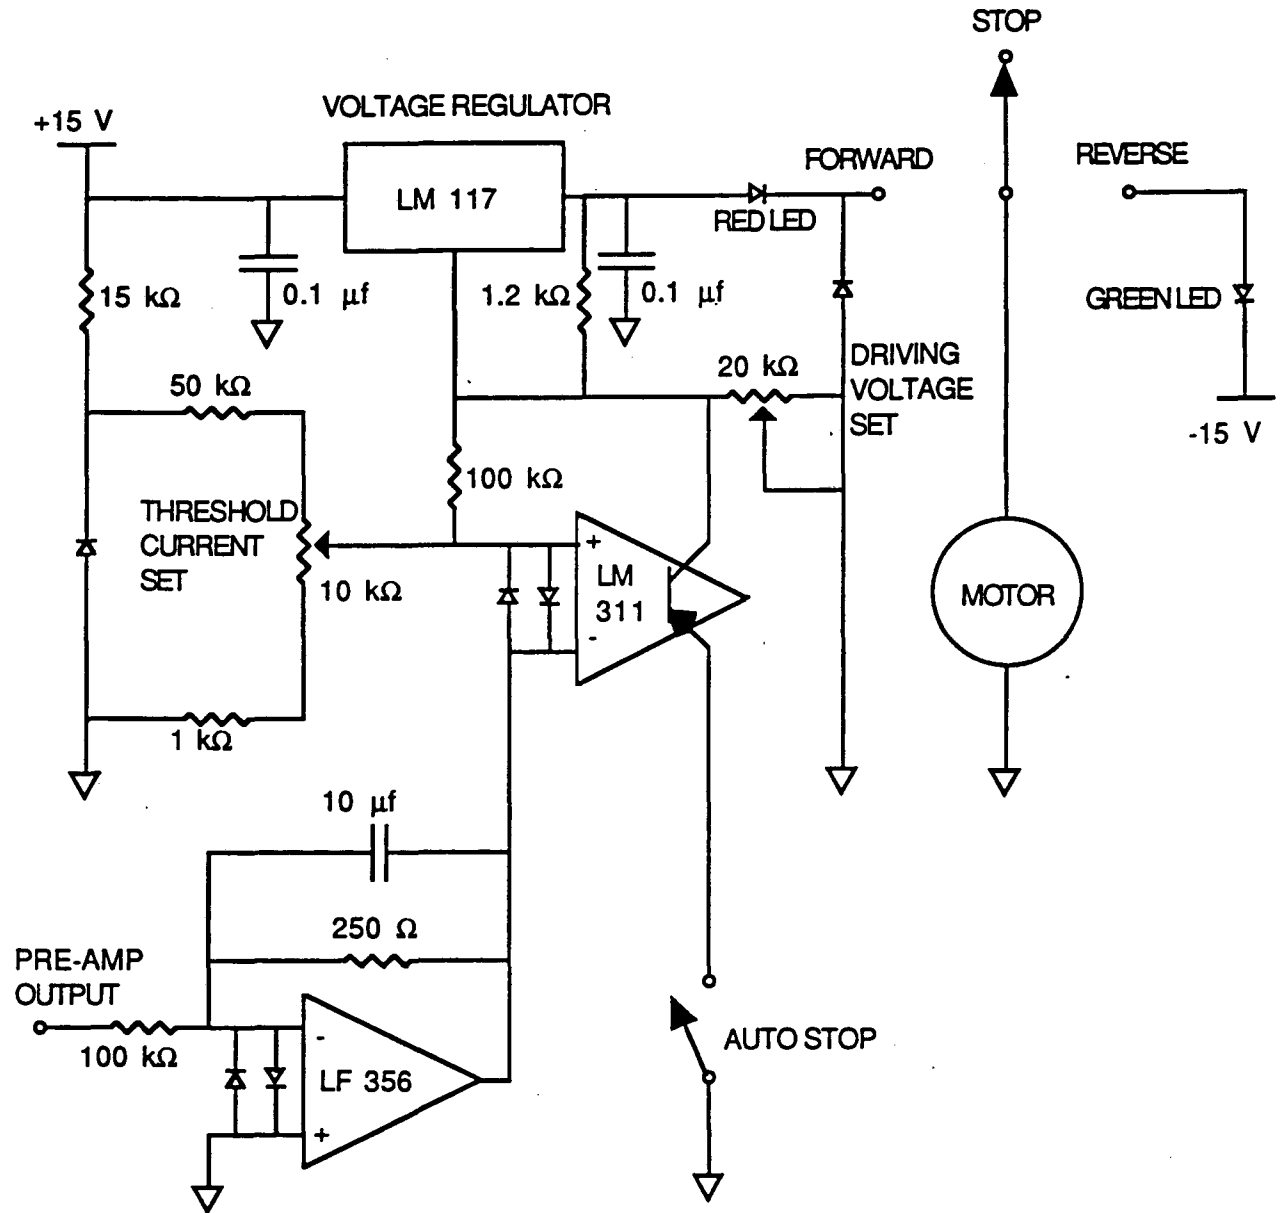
STOP

VOLTAGE REGULATOR

+15 V

LM 117

FORWARD

REVERSE

RED LED

15 kΩ

0.1 µf

1.2 kΩ

0.1 µf

GREEN LED

50 kΩ

20 kΩ

DRIVING VOLTAGE SET

-15 V

100 kΩ

THRESHOLD CURRENT SET

+

LM 311

-

10 kΩ

MOTOR

1 kΩ

10 µf

250 Ω

PRE-AMP OUTPUT

100 kΩ

-

LF 356

+

AUTO STOP